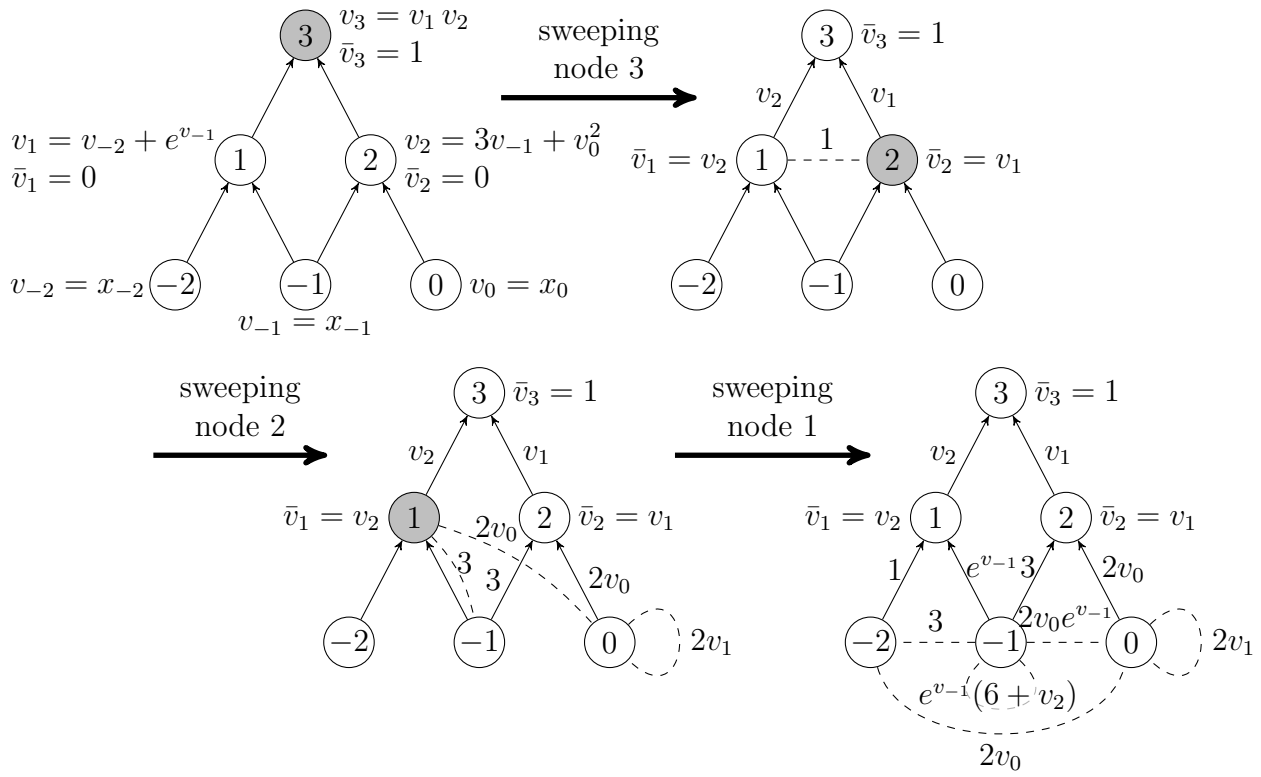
3 $v_3 = v_1 v_2$
$\bar{v}_3 = 1$

$v_1 = v_{-2} + e^{v_{-1}}$
$\bar{v}_1 = 0$
1

2 $v_2 = 3v_{-1} + v_0^2$
$\bar{v}_2 = 0$

$v_{-2} = x_{-2}$ −2
−1
$v_{-1} = x_{-1}$
0 $v_0 = x_0$

sweeping node 3

3 $\bar{v}_3 = 1$
$v_2$
$v_1$
$\bar{v}_1 = v_2$ 1
1
2 $\bar{v}_2 = v_1$
−2
−1
0

sweeping node 2

3 $\bar{v}_3 = 1$
$v_2$
$v_1$
$\bar{v}_1 = v_2$ 1
$2v_0$
2 $\bar{v}_2 = v_1$
3
3
$2v_0$
−2
−1
0
$2v_1$

sweeping node 1

3 $\bar{v}_3 = 1$
$v_2$
$v_1$
$\bar{v}_1 = v_2$ 1
2 $\bar{v}_2 = v_1$
1
$e^{v_{-1}}$
3
$2v_0$
$2v_0e^{v_{-1}}$
−2
3
−1
0
$2v_1$
$e^{v_{-1}}(6 + v_2)$
$2v_0$